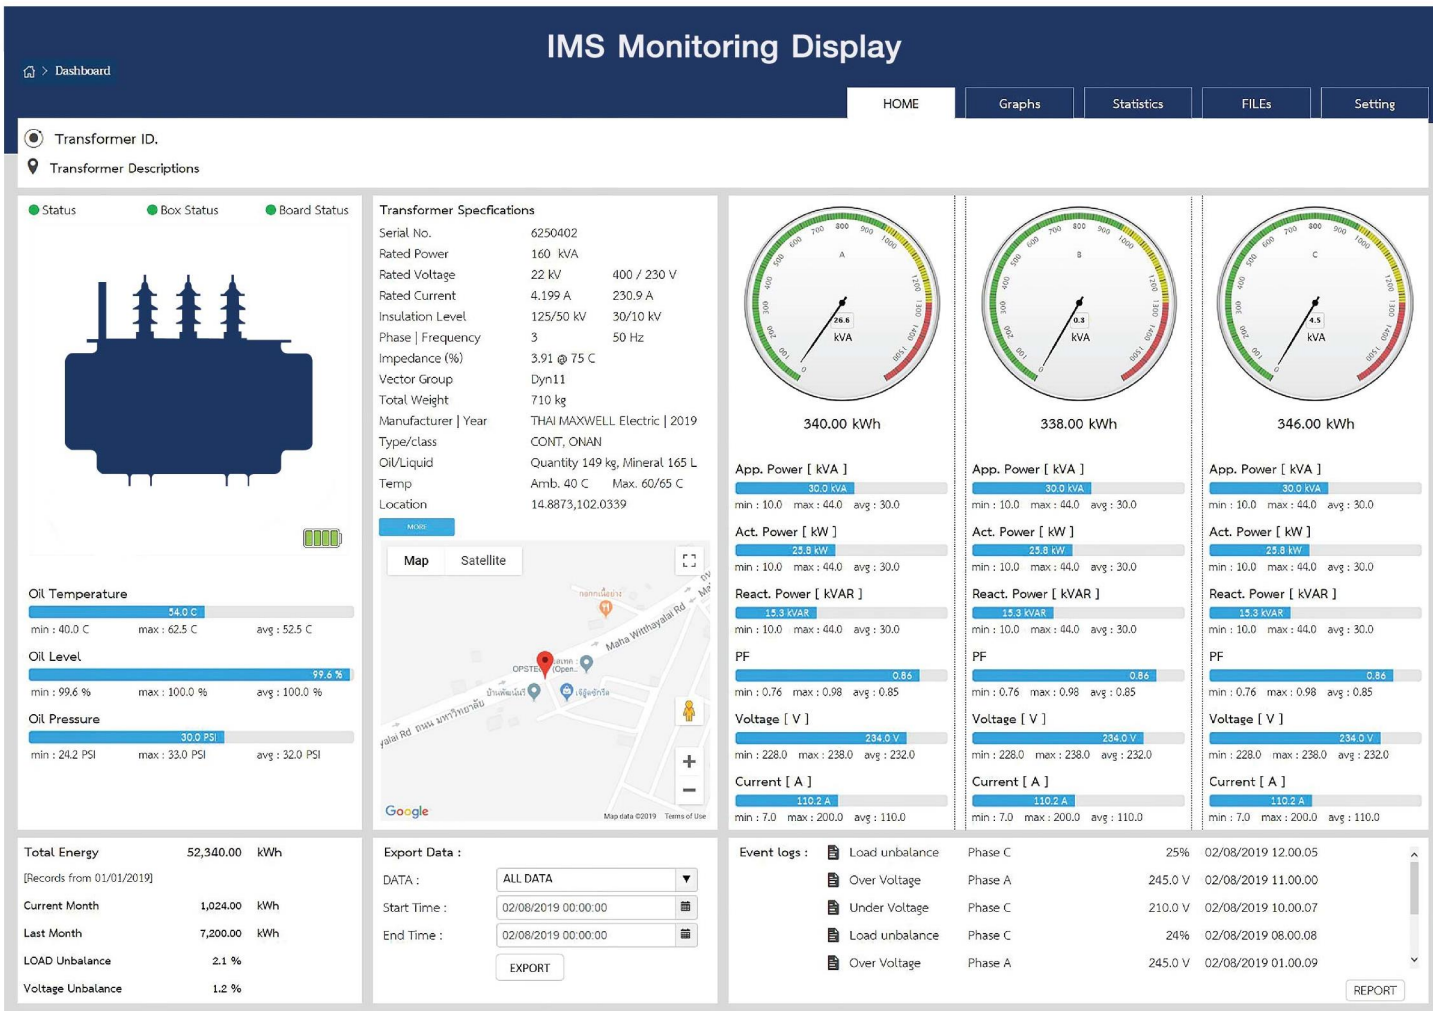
IMS Monitoring Display

Dashboard

HOME | Graphs | Statistics | FILEs | Setting

Transformer ID.

Transformer Descriptions

Status   Box Status   Board Status

Oil Temperature
54.0 C
min : 40.0 C   max : 62.5 C   avg : 52.5 C

Oil Level
99.6 %
min : 99.6 %   max : 100.0 %   avg : 100.0 %

Oil Pressure
30.0 PSI
min : 24.2 PSI   max : 33.0 PSI   avg : 32.0 PSI

Transformer Specfications

| | | |
|---|---|---|
| Serial No. | 6250402 | |
| Rated Power | 160 kVA | |
| Rated Voltage | 22 kV | 400 / 230 V |
| Rated Current | 4.199 A | 230.9 A |
| Insulation Level | 125/50 kV | 30/10 kV |
| Phase \| Frequency | 3 | 50 Hz |
| Impedance (%) | 3.91 @ 75 C | |
| Vector Group | Dyn11 | |
| Total Weight | 710 kg | |
| Manufacturer \| Year | THAI MAXWELL Electric \| 2019 | |
| Type/class | CONT, ONAN | |
| Oil/Liquid | Quantity 149 kg, Mineral 165 L | |
| Temp | Amb. 40 C | Max. 60/65 C |
| Location | 14.8873,102.0339 | |

MORE

Map   Satellite

Maha Withayalai Rd
OPSTE
Google
Map data ©2019   Terms of Use

A
26.6
kVA
340.00 kWh

B
0.3
kVA
338.00 kWh

C
4.5
kVA
346.00 kWh

App. Power [ kVA ]
30.0 kVA
min : 10.0   max : 44.0   avg : 30.0

Act. Power [ kW ]
25.8 kW
min : 10.0   max : 44.0   avg : 30.0

React. Power [ kVAR ]
15.3 kVAR
min : 10.0   max : 44.0   avg : 30.0

PF
0.86
min : 0.76   max : 0.98   avg : 0.85

Voltage [ V ]
234.0 V
min : 228.0   max : 238.0   avg : 232.0

Current [ A ]
110.2 A
min : 7.0   max : 200.0   avg : 110.0

App. Power [ kVA ]
30.0 kVA
min : 10.0   max : 44.0   avg : 30.0

Act. Power [ kW ]
25.8 kW
min : 10.0   max : 44.0   avg : 30.0

React. Power [ kVAR ]
15.3 kVAR
min : 10.0   max : 44.0   avg : 30.0

PF
0.86
min : 0.76   max : 0.98   avg : 0.85

Voltage [ V ]
234.0 V
min : 228.0   max : 238.0   avg : 232.0

Current [ A ]
110.2 A
min : 7.0   max : 200.0   avg : 110.0

App. Power [ kVA ]
30.0 kVA
min : 10.0   max : 44.0   avg : 30.0

Act. Power [ kW ]
25.8 kW
min : 10.0   max : 44.0   avg : 30.0

React. Power [ kVAR ]
15.3 kVAR
min : 10.0   max : 44.0   avg : 30.0

PF
0.86
min : 0.76   max : 0.98   avg : 0.85

Voltage [ V ]
234.0 V
min : 228.0   max : 238.0   avg : 232.0

Current [ A ]
110.2 A
min : 7.0   max : 200.0   avg : 110.0

Total Energy   52,340.00   kWh
[Records from 01/01/2019]
Current Month   1,024.00   kWh
Last Month   7,200.00   kWh
LOAD Unbalance   2.1 %
Voltage Unbalance   1.2 %

Export Data :
DATA :   ALL DATA
Start Time :   02/08/2019 00:00:00
End Time :   02/08/2019 00:00:00
EXPORT

Event logs :
| | | | |
|---|---|---|---|
| Load unbalance | Phase C | 25% | 02/08/2019 12.00.05 |
| Over Voltage | Phase A | 245.0 V | 02/08/2019 11.00.00 |
| Under Voltage | Phase C | 210.0 V | 02/08/2019 10.00.07 |
| Load unbalance | Phase C | 24% | 02/08/2019 08.00.08 |
| Over Voltage | Phase A | 245.0 V | 02/08/2019 01.00.09 |

REPORT